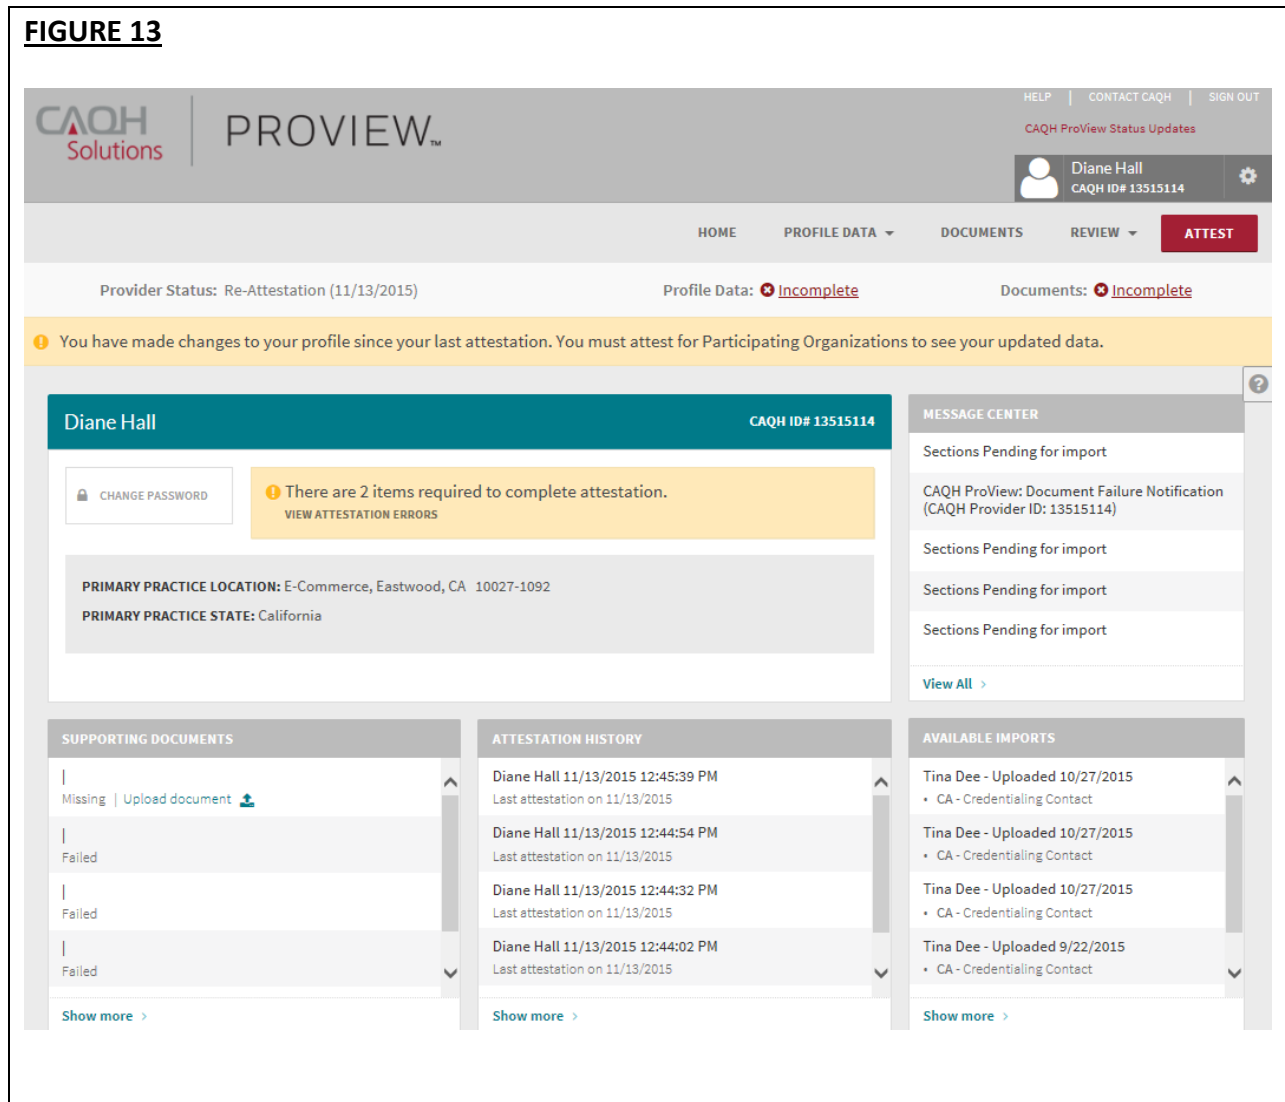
FIGURE 13

CAQH Solutions | PROVIEW™

HELP | CONTACT CAQH | SIGN OUT

CAQH ProView Status Updates

Diane Hall
CAQH ID# 13515114

HOME PROFILE DATA DOCUMENTS REVIEW ATTEST

Provider Status: Re-Attestation (11/13/2015)

Profile Data: Incomplete

Documents: Incomplete

You have made changes to your profile since your last attestation. You must attest for Participating Organizations to see your updated data.

Diane Hall CAQH ID# 13515114

CHANGE PASSWORD

There are 2 items required to complete attestation.
VIEW ATTESTATION ERRORS

PRIMARY PRACTICE LOCATION: E-Commerce, Eastwood, CA 10027-1092
PRIMARY PRACTICE STATE: California

MESSAGE CENTER

Sections Pending for import

CAQH ProView: Document Failure Notification (CAQH Provider ID: 13515114)

Sections Pending for import

Sections Pending for import

Sections Pending for import

View All

SUPPORTING DOCUMENTS

Missing | Upload document

Failed

Failed

Failed

Show more

ATTESTATION HISTORY

Diane Hall 11/13/2015 12:45:39 PM
Last attestation on 11/13/2015

Diane Hall 11/13/2015 12:44:54 PM
Last attestation on 11/13/2015

Diane Hall 11/13/2015 12:44:32 PM
Last attestation on 11/13/2015

Diane Hall 11/13/2015 12:44:02 PM
Last attestation on 11/13/2015

Show more

AVAILABLE IMPORTS

Tina Dee - Uploaded 10/27/2015
• CA - Credentialing Contact

Tina Dee - Uploaded 10/27/2015
• CA - Credentialing Contact

Tina Dee - Uploaded 10/27/2015
• CA - Credentialing Contact

Tina Dee - Uploaded 9/22/2015
• CA - Credentialing Contact

Show more